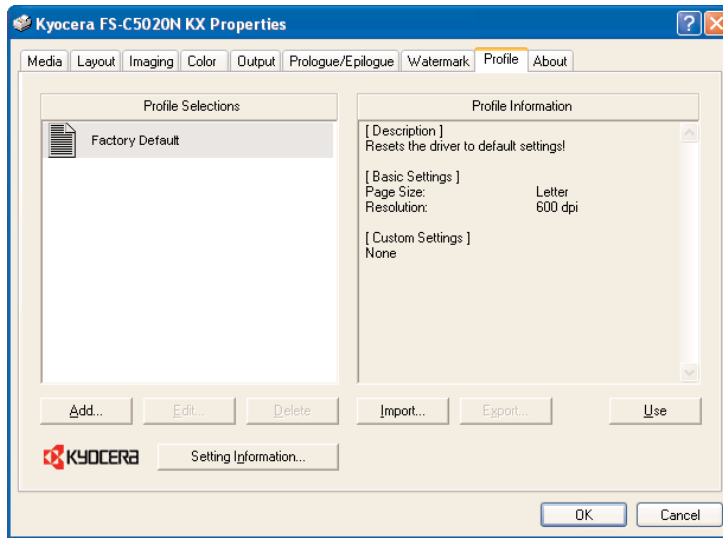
Kyocera FS-C5020N KX Properties

Media | Layout | Imaging | Color | Output | Prologue/Epilogue | Watermark | Profile | About

Profile Selections

Factory Default

Profile Information

[ Description ]
Resets the driver to default settings!

[ Basic Settings ]
Page Size: Letter
Resolution: 600 dpi

[ Custom Settings ]
None

Add... Edit... Delete Import... Export... Use

KYOCERA Setting Information...

OK Cancel